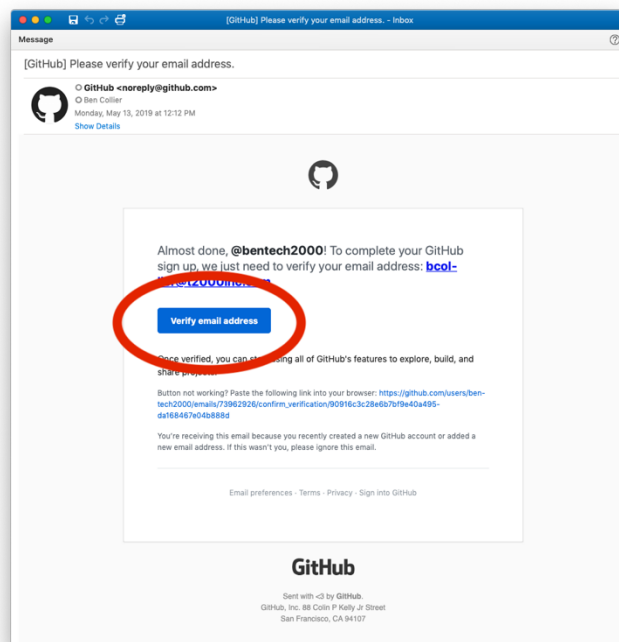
[GitHub] Please verify your email address. - Inbox

Message

[GitHub] Please verify your email address.

GitHub <noreply@github.com>
Ben Collier
Monday, May 13, 2019 at 12:12 PM
Show Details

Almost done, **@bentech2000**! To complete your GitHub sign up, we just need to verify your email address: bcol-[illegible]

Verify email address

Once verified, you can st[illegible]sing all of GitHub's features to explore, build, and share project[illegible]

Button not working? Paste the following link into your browser: https://github.com/users/bentech2000/emails/73962926/confirm_verification/90916c3c28e6b7bf9e40a495da168467e04b888d

You're receiving this email because you recently created a new GitHub account or added a new email address. If this wasn't you, please ignore this email.

Email preferences · Terms · Privacy · Sign into GitHub

GitHub

Sent with <3 by GitHub.
GitHub, Inc. 88 Colin P Kelly Jr Street
San Francisco, CA 94107